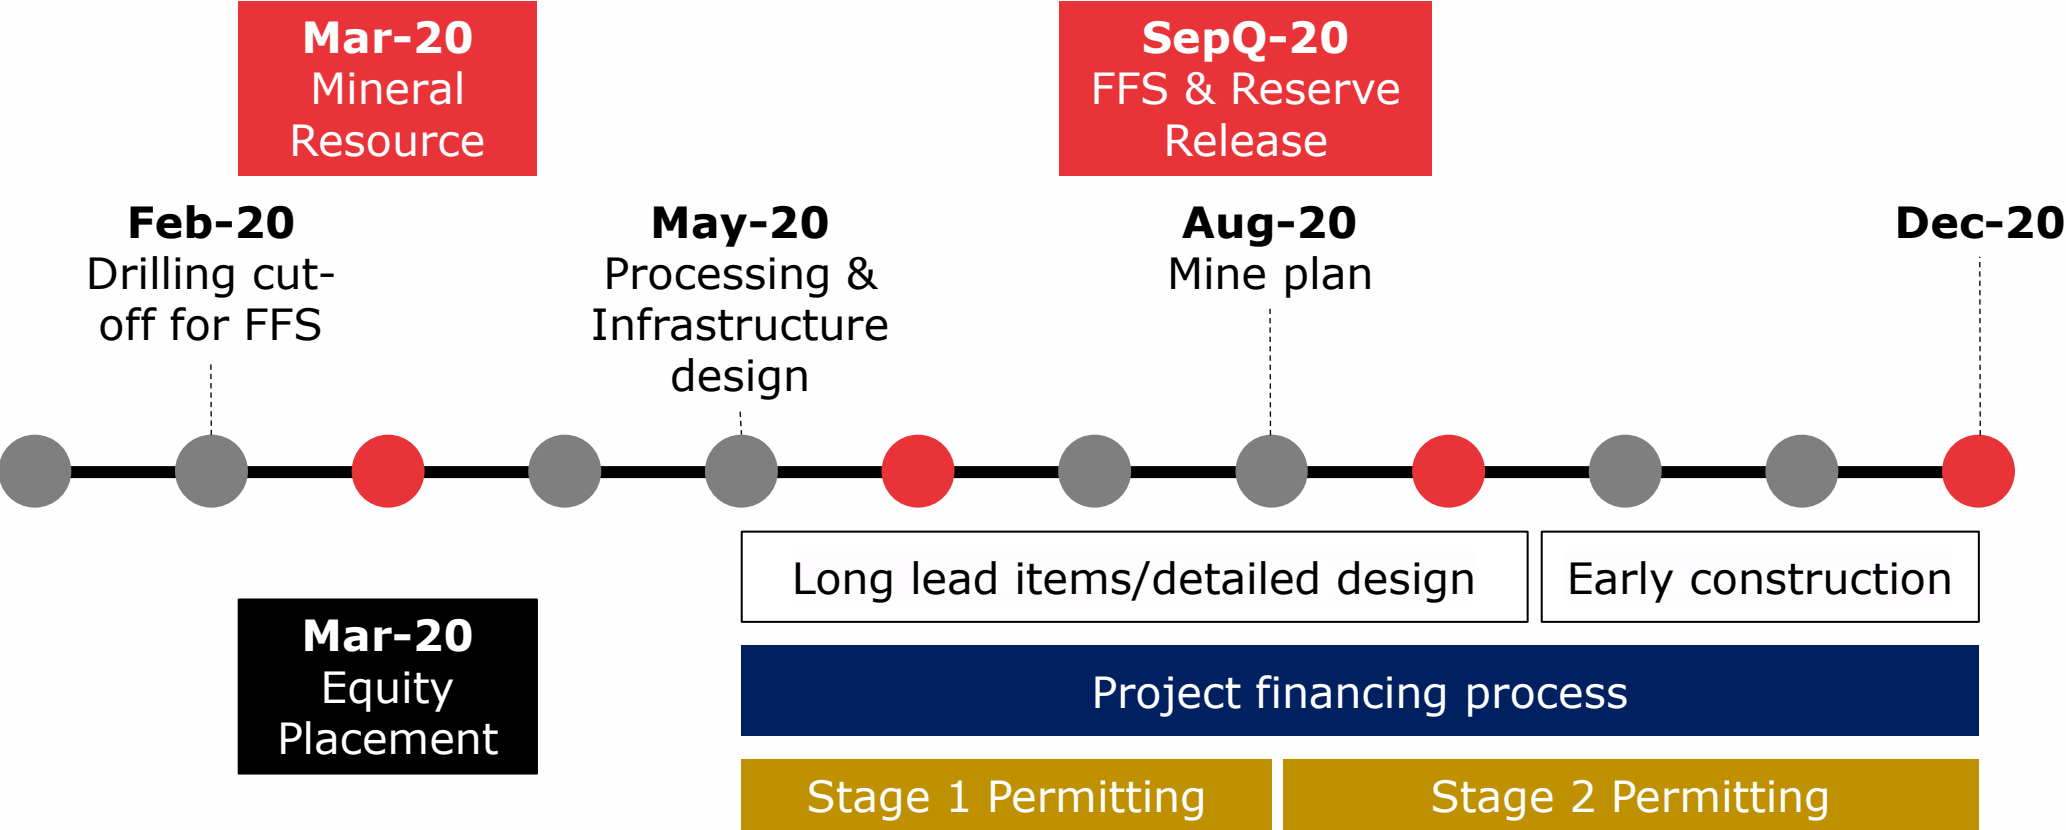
Mar-20
Mineral Resource

SepQ-20
FFS & Reserve Release

Feb-20
Drilling cut-off for FFS

May-20
Processing & Infrastructure design

Aug-20
Mine plan

Dec-20

Long lead items/detailed design

Early construction

Mar-20
Equity Placement

Project financing process

Stage 1 Permitting

Stage 2 Permitting